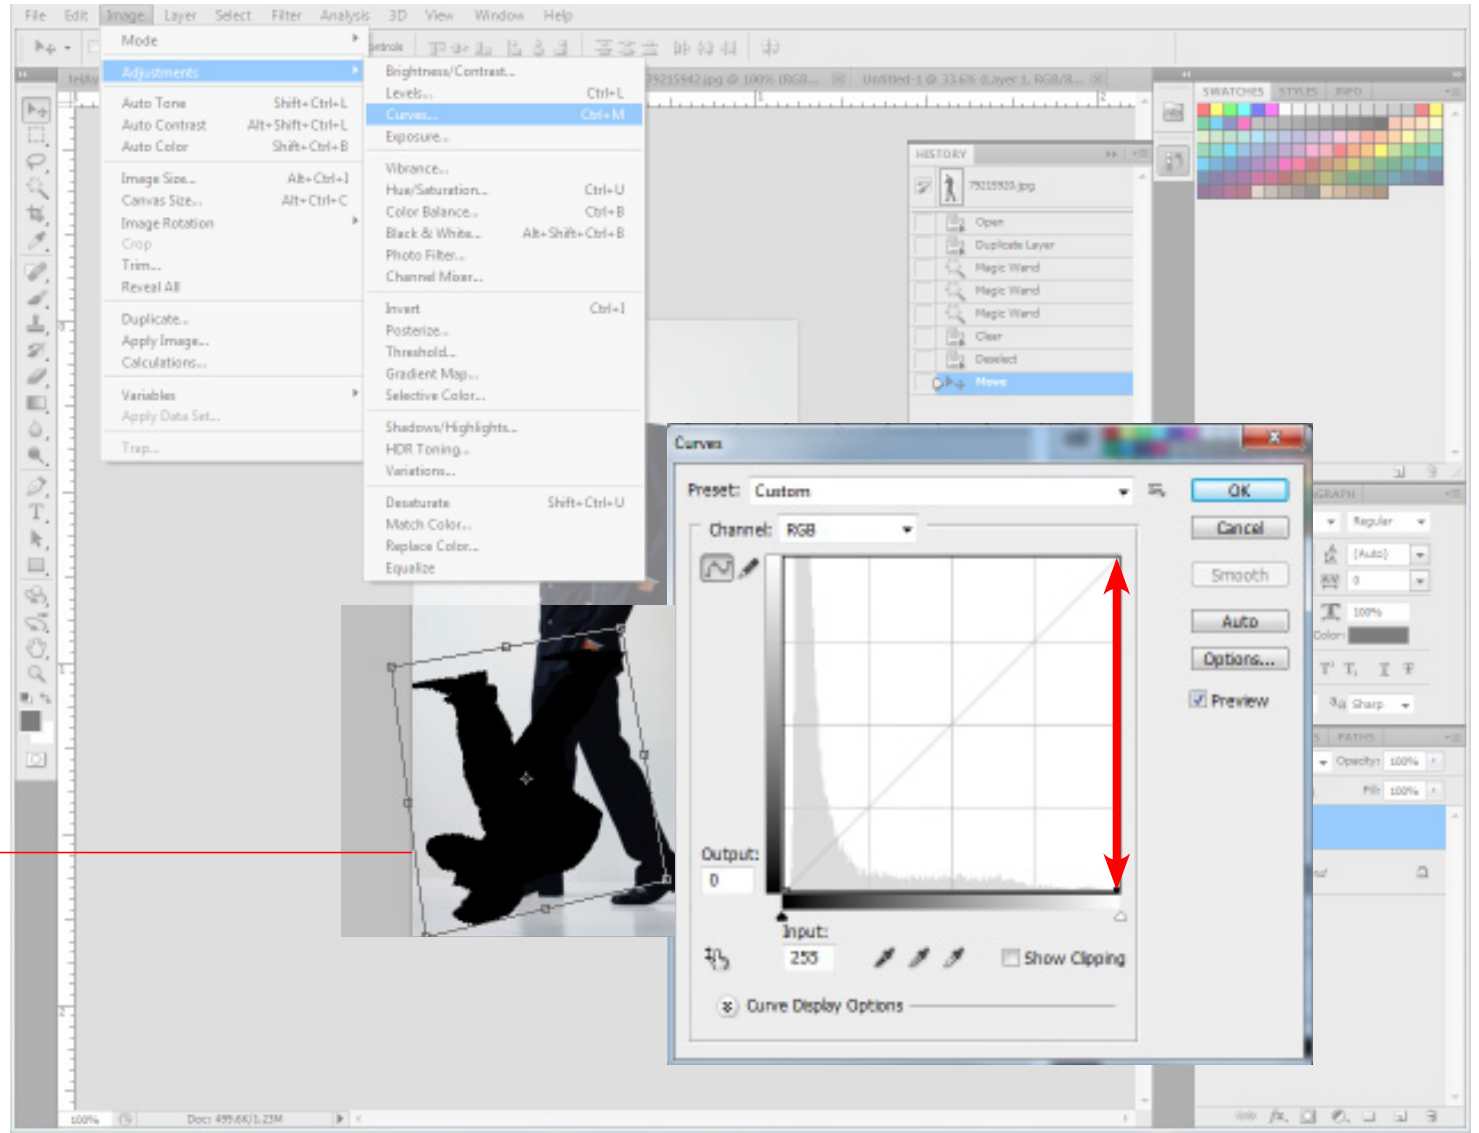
File Edit Image Layer Select Filter Analysis 3D View Window Help

Mode
Adjustments
Auto Tone Shift+Ctrl+L
Auto Contrast Alt+Shift+Ctrl+L
Auto Color Shift+Ctrl+B
Image Size... Alt+Ctrl+I
Canvas Size... Alt+Ctrl+C
Image Rotation
Crop
Trim...
Reveal All
Duplicate...
Apply Image...
Calculations...
Variables
Apply Data Set...
Trap...

Brightness/Contrast...
Levels... Ctrl+L
Curves... Ctrl+M
Exposure...
Vibrance...
Hue/Saturation... Ctrl+U
Color Balance... Ctrl+B
Black & White... Alt+Shift+Ctrl+B
Photo Filter...
Channel Mixer...
Invert Ctrl+I
Posterize...
Threshold...
Gradient Map...
Selective Color...
Shadows/Highlights...
HDR Toning...
Variations...
Desaturate Shift+Ctrl+U
Match Color...
Replace Color...
Equalize

79215942.jpg @ 100% (RGB... Untitled-1 @ 33.6% (Layer 1, RGB/8...

HISTORY
79215920.jpg
Open
Duplicate Layer
Magic Wand
Magic Wand
Magic Wand
Clear
Deselect
Move

SWATCHES STYLES INFO

Curves
Preset: Custom
OK
Cancel
Smooth
Auto
Options...
Preview
Channel: RGB
Output:
0
Input:
255
Show Clipping
Curve Display Options

Regular
(Auto)
0
100%
Color:
Sharp
PATHS
Opacity: 100%
Fill: 100%

100% Doc: 499.6K/1.23M